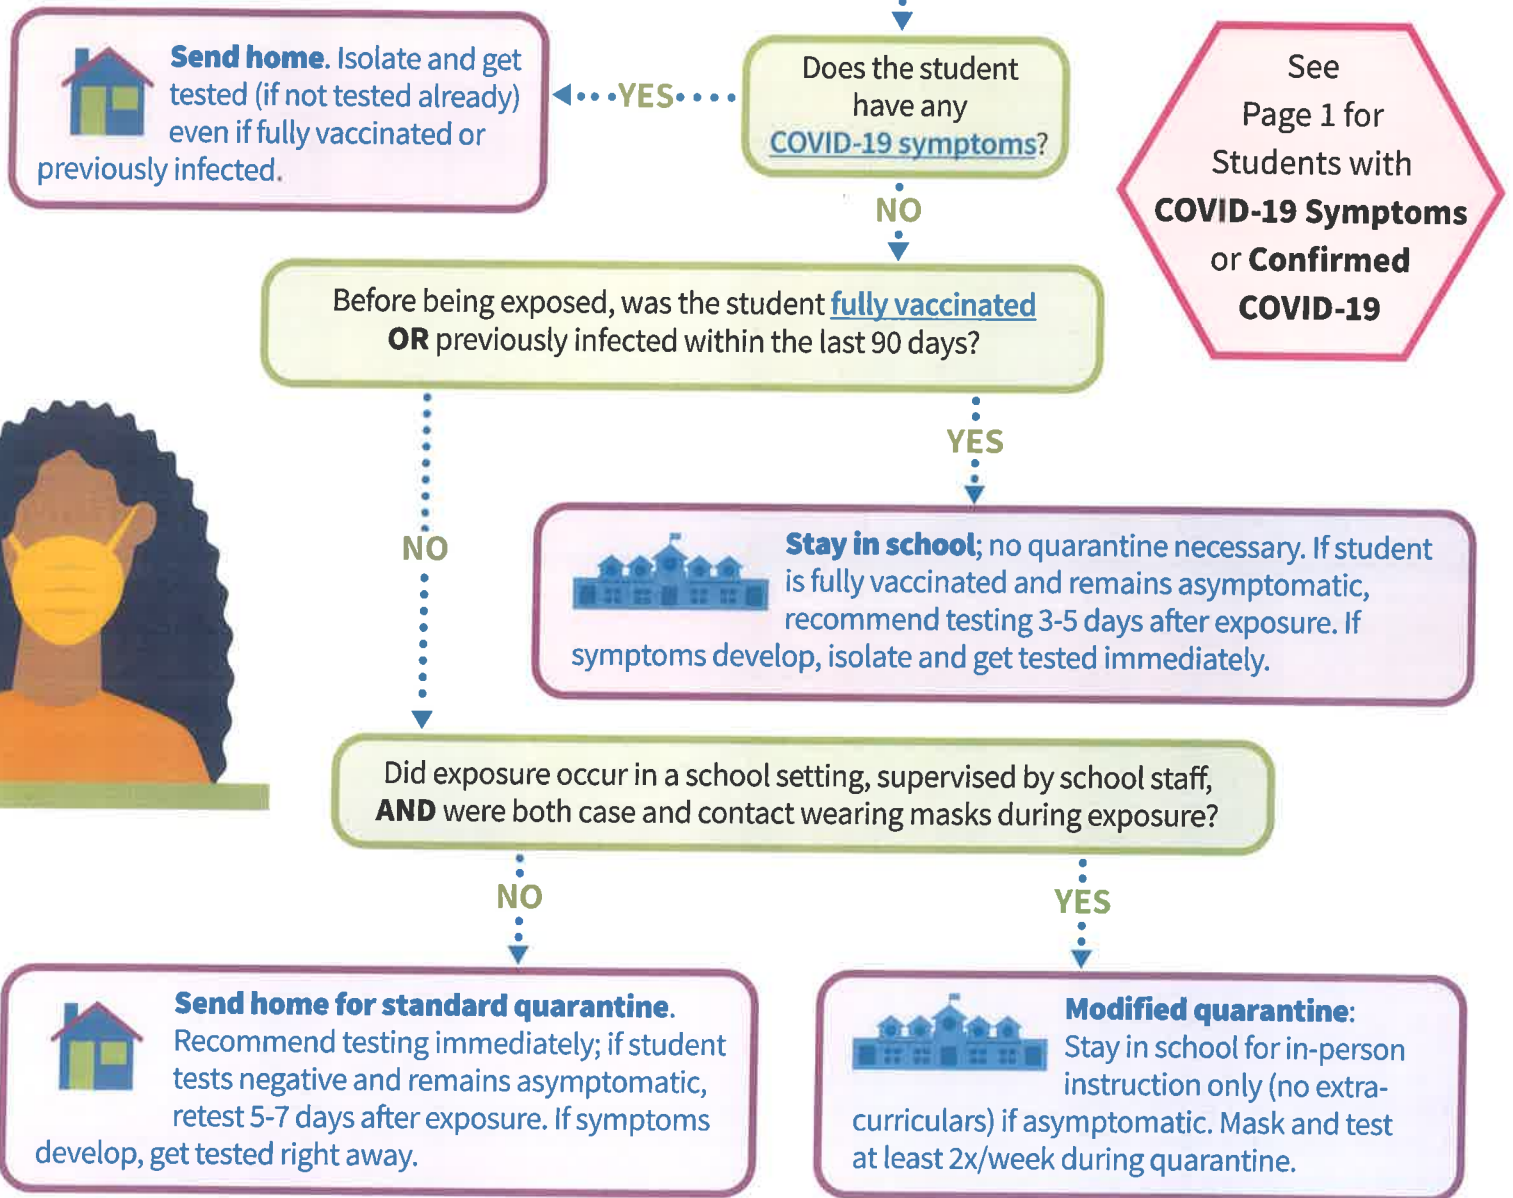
**Send home**. Isolate and get tested (if not tested already) even if fully vaccinated or previously infected.

YES

Does the student have any COVID-19 symptoms?

See Page 1 for Students with **COVID-19 Symptoms** or **Confirmed COVID-19**

NO

Before being exposed, was the student fully vaccinated **OR** previously infected within the last 90 days?

YES

NO

**Stay in school**; no quarantine necessary. If student is fully vaccinated and remains asymptomatic, recommend testing 3-5 days after exposure. If symptoms develop, isolate and get tested immediately.

Did exposure occur in a school setting, supervised by school staff, **AND** were both case and contact wearing masks during exposure?

NO

YES

**Send home for standard quarantine**. Recommend testing immediately; if student tests negative and remains asymptomatic, retest 5-7 days after exposure. If symptoms develop, get tested right away.

**Modified quarantine**: Stay in school for in-person instruction only (no extracurriculars) if asymptomatic. Mask and test at least 2x/week during quarantine.